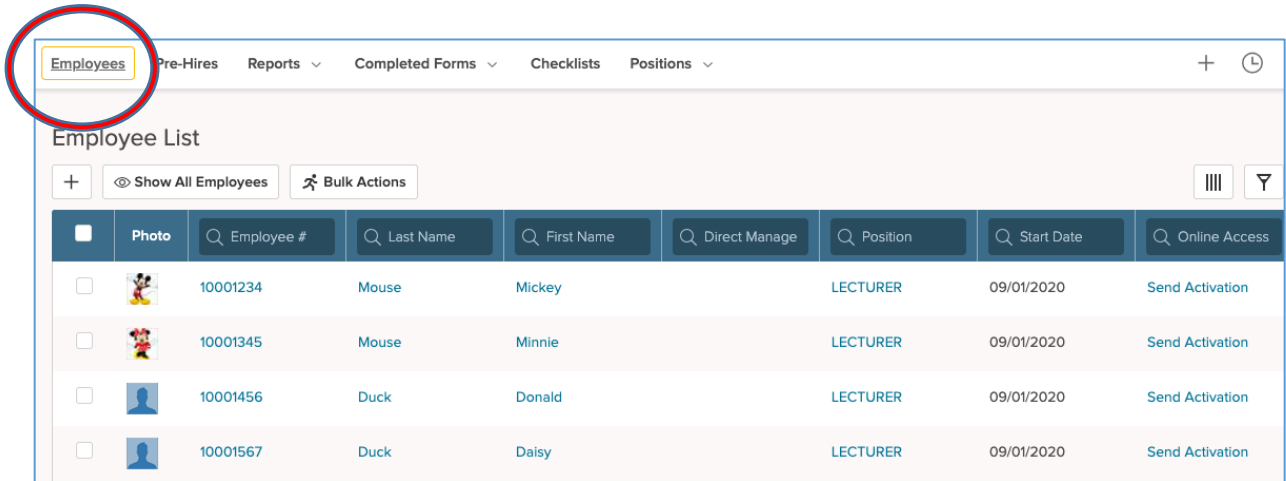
Employees Pre-Hires Reports Completed Forms Checklists Positions

Employee List

+ Show All Employees Bulk Actions

| | Photo | Employee # | Last Name | First Name | Direct Manage | Position | Start Date | Online Access |
|---|---|---|---|---|---|---|---|---|
| | | 10001234 | Mouse | Mickey | | LECTURER | 09/01/2020 | Send Activation |
| | | 10001345 | Mouse | Minnie | | LECTURER | 09/01/2020 | Send Activation |
| | | 10001456 | Duck | Donald | | LECTURER | 09/01/2020 | Send Activation |
| | | 10001567 | Duck | Daisy | | LECTURER | 09/01/2020 | Send Activation |